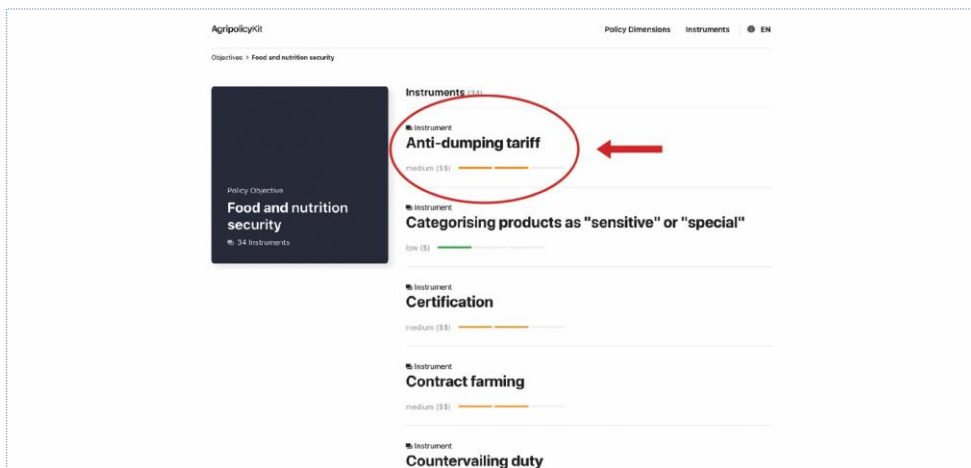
AgripolicyKit

Policy Dimensions Instruments EN

Objectives > Food and nutrition security

Policy Objective
Food and nutrition security
34 Instruments

Instruments (34)

Instrument
Anti-dumping tariff
medium ($$)

Instrument
Categorising products as "sensitive" or "special"
low ($)

Instrument
Certification
medium ($$)

Instrument
Contract farming
medium ($$)

Instrument
Countervailing duty